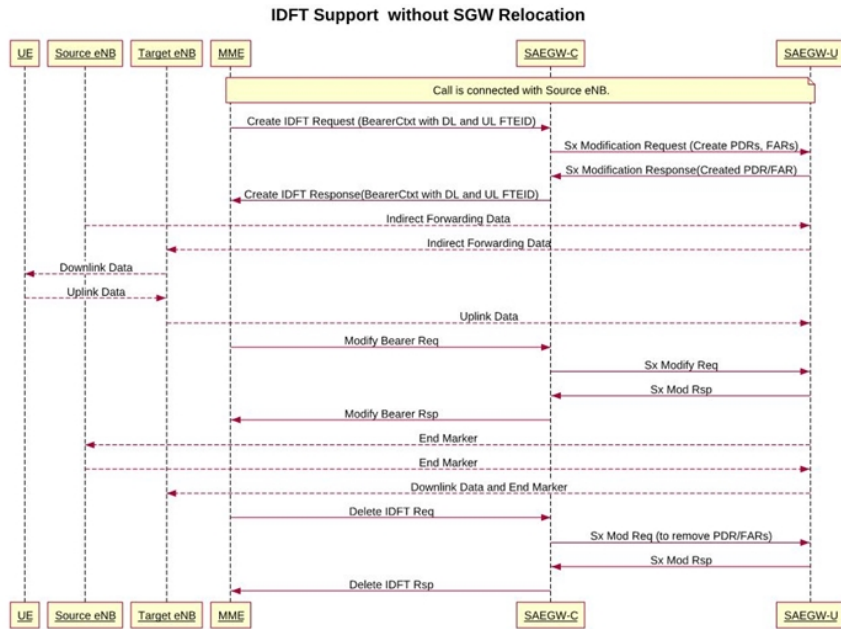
IDFT Support without SGW Relocation

UE
Source eNB
Target eNB
MME
SAEGW-C
SAEGW-U

Call is connected with Source eNB.

Create IDFT Request (BearerCtxt with DL and UL FTEID)
Sx Modification Request (Create PDRs, FARs)
Sx Modification Response(Created PDR/FAR)
Create IDFT Response(BearerCtxt with DL and UL FTEID)
Indirect Forwarding Data
Indirect Forwarding Data
Downlink Data
Uplink Data
Uplink Data
Modify Bearer Req
Sx Modify Req
Sx Mod Rsp
Modify Bearer Rsp
End Marker
End Marker
Downlink Data and End Marker
Delete IDFT Req
Sx Mod Req (to remove PDR/FARs)
Sx Mod Rsp
Delete IDFT Rsp

UE
Source eNB
Target eNB
MME
SAEGW-C
SAEGW-U